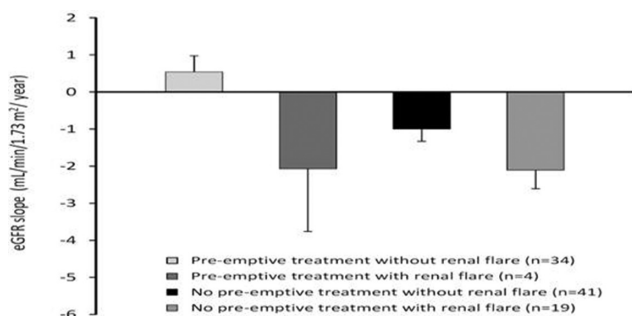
2
1
0
-1
-2
-3
-4
-5
-6

eGFR slope (mL/min/1.73 m$^2$/ year)

Pre-emptive treatment without renal flare (n=34)
Pre-emptive treatment with renal flare (n=4)
No pre-emptive treatment without renal flare (n=41)
No pre-emptive treatment with renal flare (n=19)